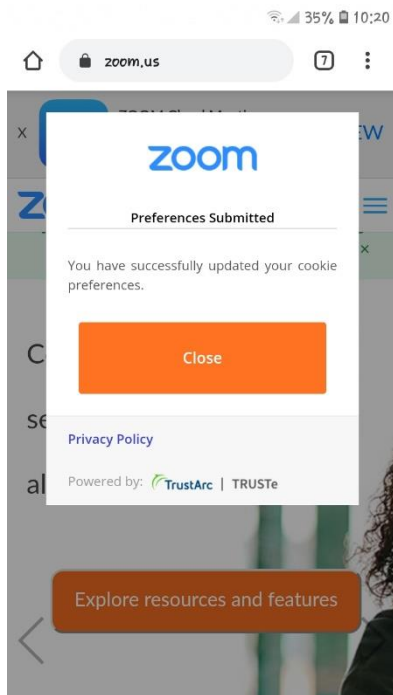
35% 10:20

zoom.us

7

x

EW

zoom

Preferences Submitted

×

You have successfully updated your cookie preferences.

C

Close

se

Privacy Policy

al

Powered by: TrustArc | TRUSTe

Explore resources and features